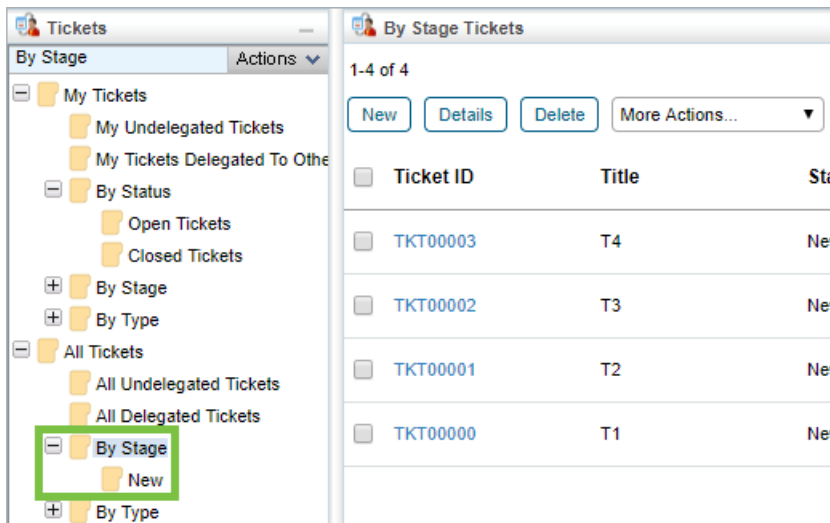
Tickets

By Stage

Actions

My Tickets

My Undelegated Tickets

My Tickets Delegated To Othe

By Status

Open Tickets

Closed Tickets

By Stage

By Type

All Tickets

All Undelegated Tickets

All Delegated Tickets

By Stage

New

By Type

By Stage Tickets

1-4 of 4

New Details Delete More Actions...

| Ticket ID | Title | Sta |
|---|---|---|
| TKT00003 | T4 | Ne |
| TKT00002 | T3 | Ne |
| TKT00001 | T2 | Ne |
| TKT00000 | T1 | Ne |